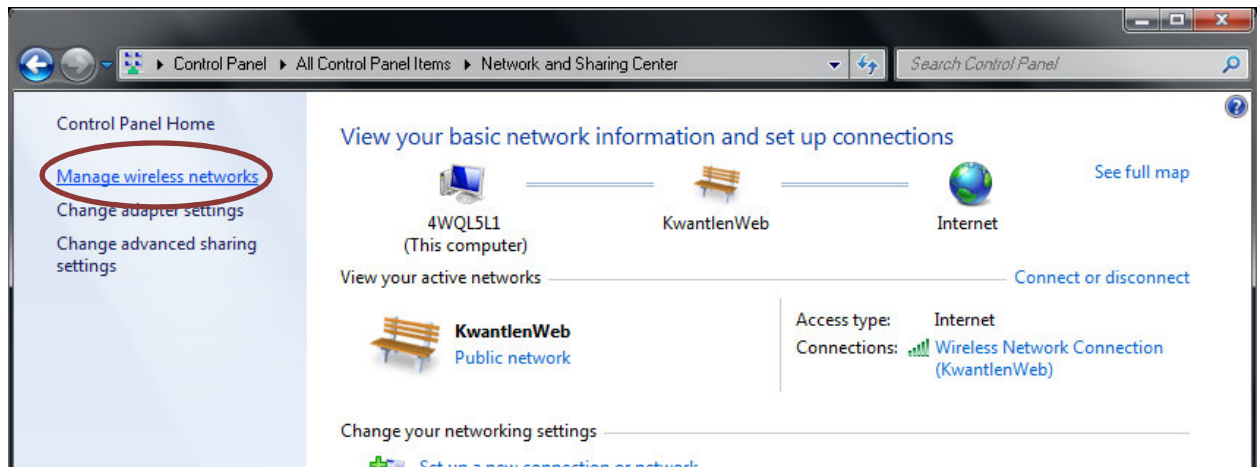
Control Panel ▸ All Control Panel Items ▸ Network and Sharing Center

Search Control Panel

Control Panel Home

Manage wireless networks

Change adapter settings

Change advanced sharing settings

View your basic network information and set up connections

See full map

4WQL5L1
(This computer)

KwantlenWeb

Internet

View your active networks

Connect or disconnect

KwantlenWeb
Public network

Access type: Internet
Connections: Wireless Network Connection (KwantlenWeb)

Change your networking settings

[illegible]